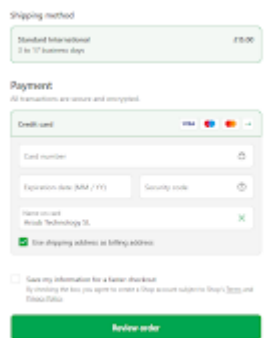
Shipping method

Standard International
3 to 17 business days

£15.00

Payment

All transactions are secure and encrypted.

Credit card

VISA

Card number

Expiration date (MM / YY)

Security code

Name on card
Arcab Technology SL

Use shipping address as billing address

Save my information for a faster checkout
By checking the box you agree to create a Shop account subject to Shop's Terms and Privacy Policy.

Review order